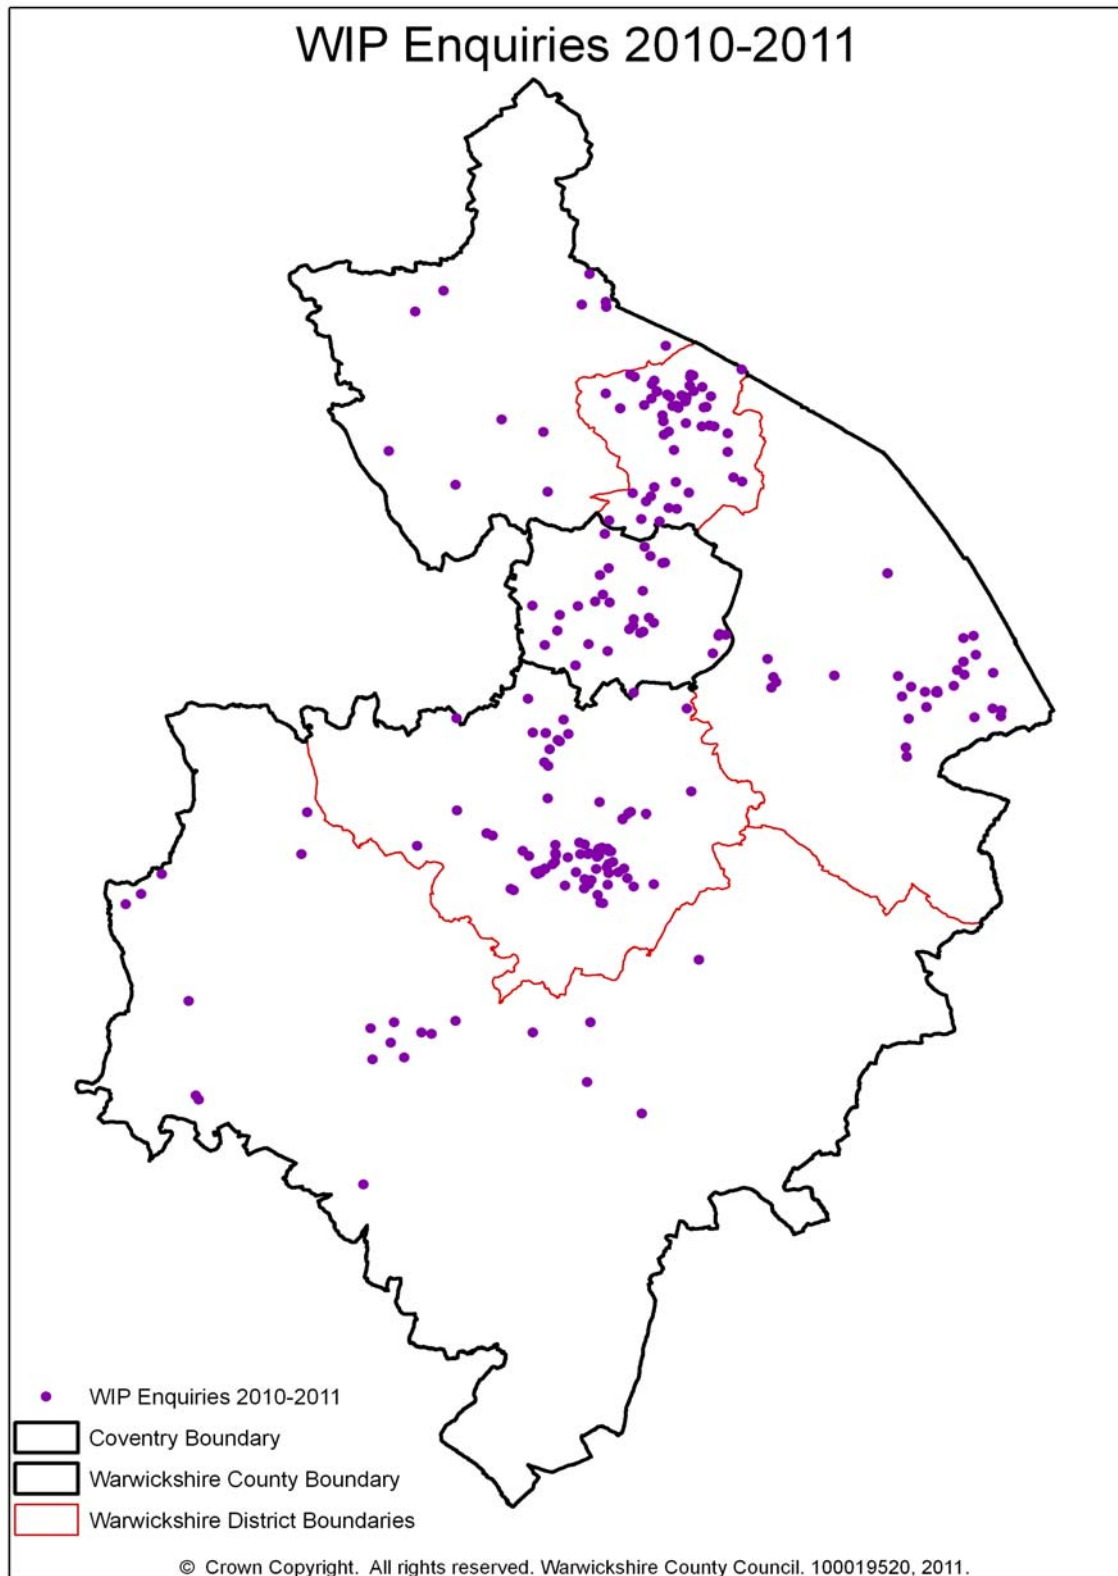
WIP Enquiries 2010-2011

WIP Enquiries 2010-2011
Coventry Boundary
Warwickshire County Boundary
Warwickshire District Boundaries

© Crown Copyright. All rights reserved. Warwickshire County Council. 100019520, 2011.